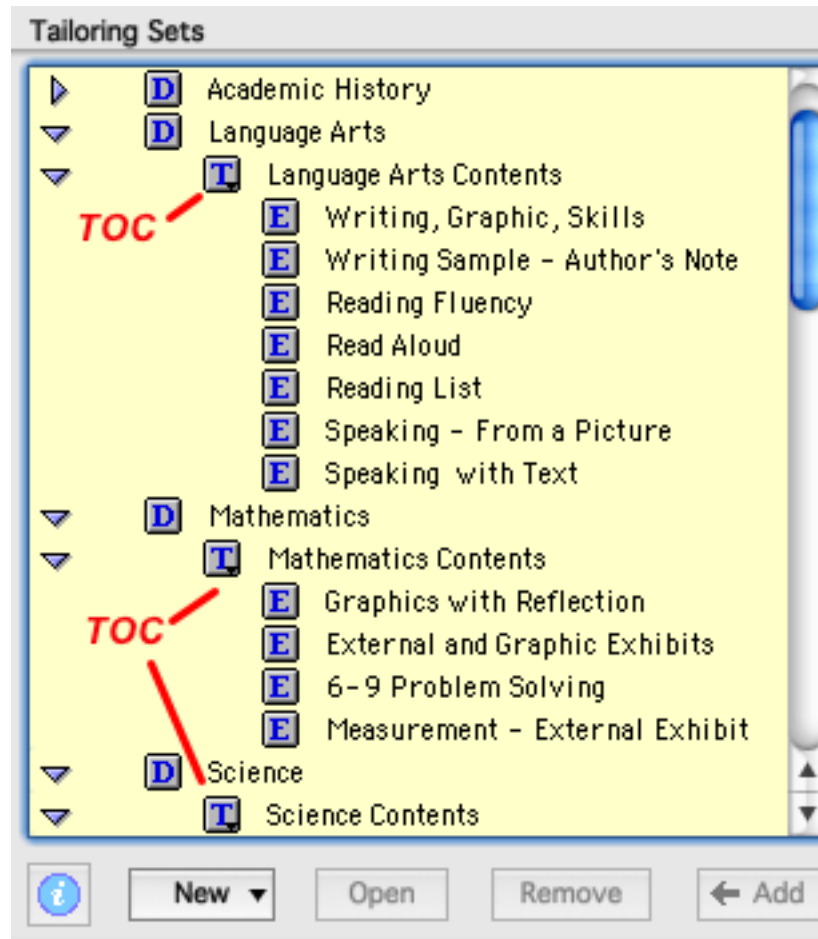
Tailoring Sets

D Academic History
D Language Arts
T Language Arts Contents
TOC
E Writing, Graphic, Skills
E Writing Sample - Author's Note
E Reading Fluency
E Read Aloud
E Reading List
E Speaking - From a Picture
E Speaking with Text
D Mathematics
T Mathematics Contents
TOC
E Graphics with Reflection
E External and Graphic Exhibits
E 6-9 Problem Solving
E Measurement - External Exhibit
D Science
T Science Contents

i New ▾ Open Remove ← Add